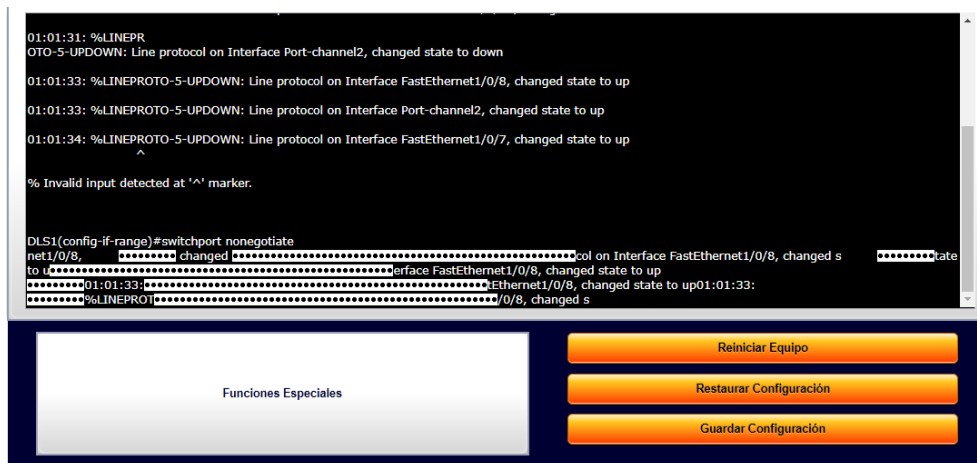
01:01:31: %LINEPR
OTO-5-UPDOWN: Line protocol on Interface Port-channel2, changed state to down

01:01:33: %LINEPROTO-5-UPDOWN: Line protocol on Interface FastEthernet1/0/8, changed state to up

01:01:33: %LINEPROTO-5-UPDOWN: Line protocol on Interface Port-channel2, changed state to up

01:01:34: %LINEPROTO-5-UPDOWN: Line protocol on Interface FastEthernet1/0/7, changed state to up
^

% Invalid input detected at '^' marker.

DLS1(config-if-range)#switchport nonegotiate
net1/0/8, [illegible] changed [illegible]col on Interface FastEthernet1/0/8, changed s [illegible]tate to u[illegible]erface FastEthernet1/0/8, changed state to up
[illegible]01:01:33:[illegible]tEthernet1/0/8, changed state to up01:01:33:
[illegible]%LINEPROT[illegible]/0/8, changed s

Funciones Especiales

Reiniciar Equipo

Restaurar Configuración

Guardar Configuración